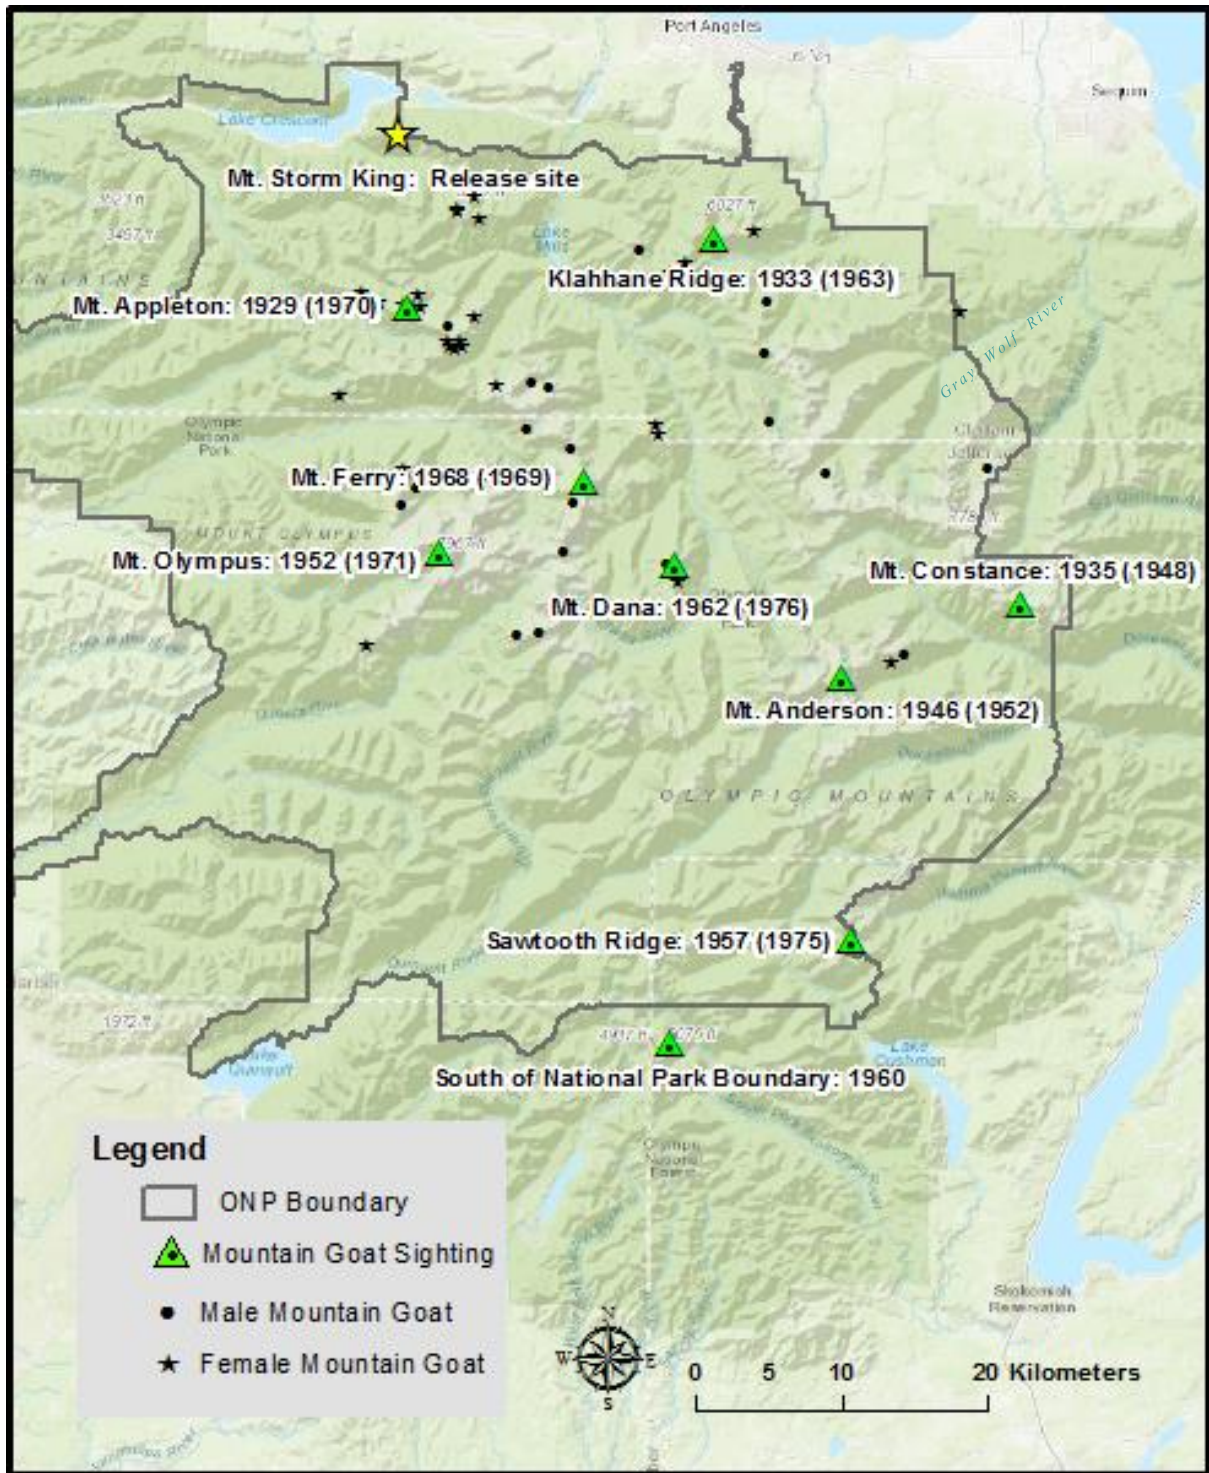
Port Angeles

Sequim

Lake Crescent

Mt. Storm King: Release site

Klahhane Ridge: 1933 (1963)

Mt. Appleton: 1929 (1970)

Gray Wolf River

Olympic National Park

Mt. Ferry: 1968 (1969)

MOUNT OLYMPUS

Mt. Olympus: 1952 (1971)

Mt. Constance: 1935 (1948)

Mt. Dana: 1962 (1976)

Mt. Anderson: 1946 (1952)

OLYMPIC MOUNTAINS

Sawtooth Ridge: 1957 (1975)

Lake Quinault

Lake Cushman

South of National Park Boundary: 1960

Olympic National Forest

Skokomish Reservation

Legend
ONP Boundary
Mountain Goat Sighting
Male Mountain Goat
Female Mountain Goat

N
W E
S

0 5 10 20 Kilometers